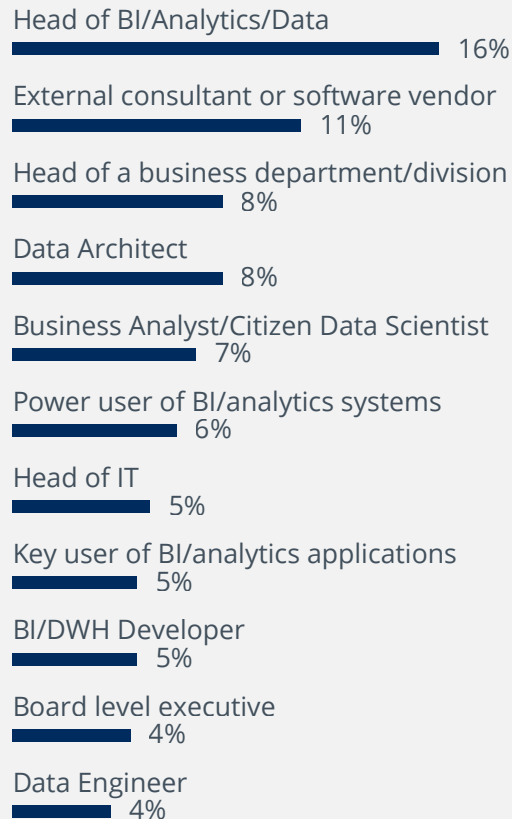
Head of BI/Analytics/Data
16%

External consultant or software vendor
11%

Head of a business department/division
8%

Data Architect
8%

Business Analyst/Citizen Data Scientist
7%

Power user of BI/analytics systems
6%

Head of IT
5%

Key user of BI/analytics applications
5%

BI/DWH Developer
5%

Board level executive
4%

Data Engineer
4%